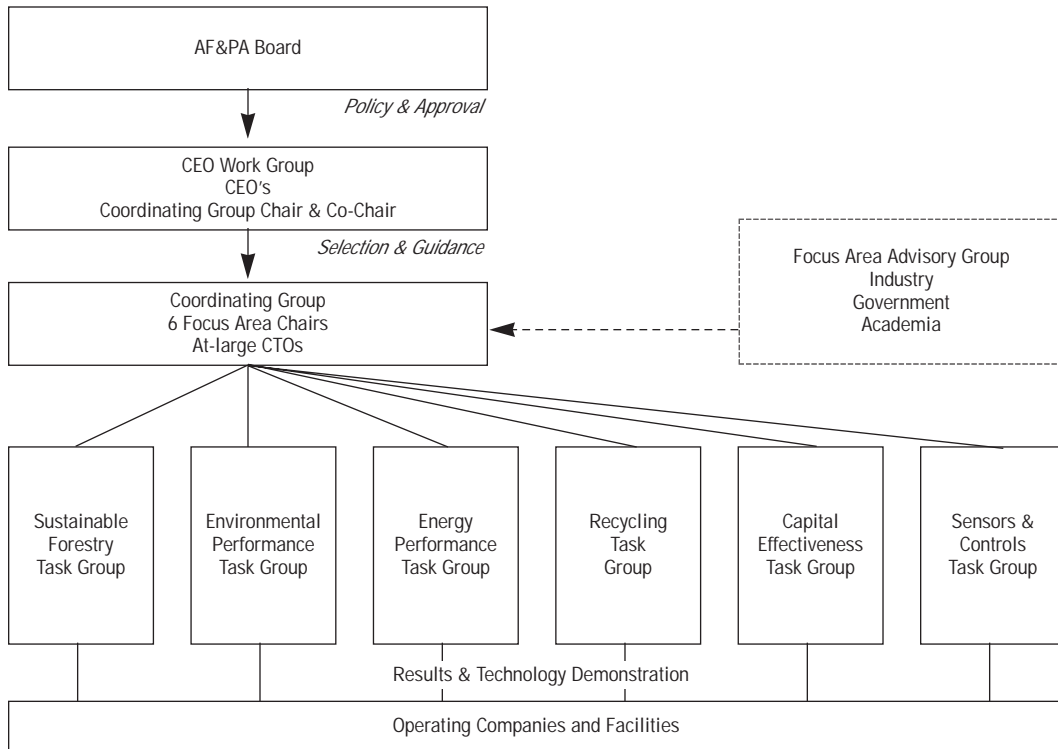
AF&PA Board

Policy & Approval

CEO Work Group
CEO's
Coordinating Group Chair & Co-Chair

Selection & Guidance

Coordinating Group
6 Focus Area Chairs
At-large CTOs

Focus Area Advisory Group
Industry
Government
Academia

Sustainable Forestry Task Group

Environmental Performance Task Group

Energy Performance Task Group

Recycling Task Group

Capital Effectiveness Task Group

Sensors & Controls Task Group

Results & Technology Demonstration

Operating Companies and Facilities